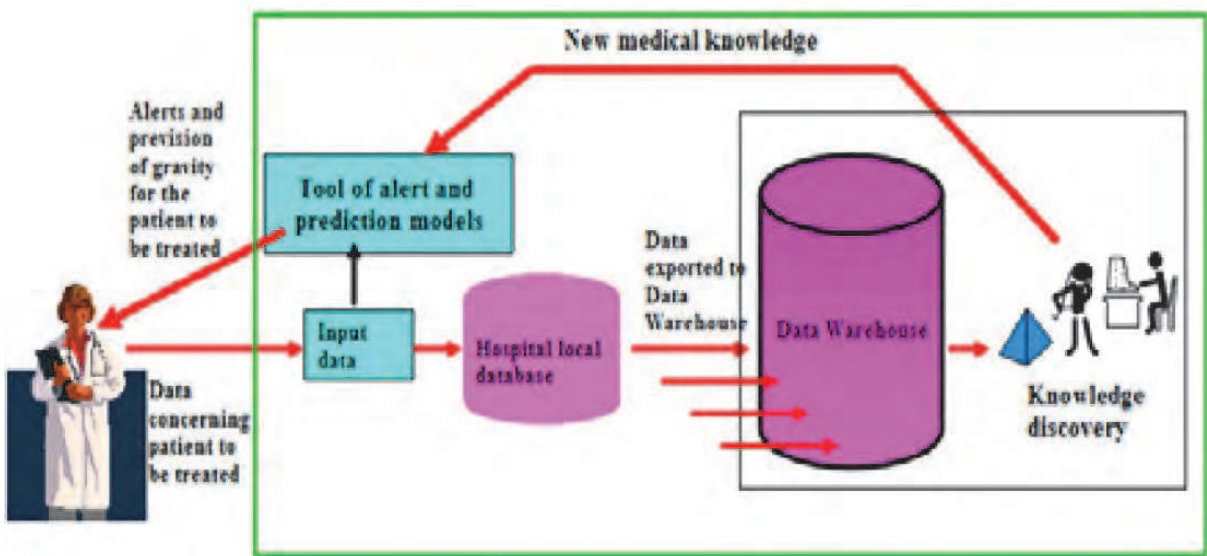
New medical knowledge

Alerts and prevision of gravity for the patient to be treated

Tool of alert and prediction models

Input data

Hospital local database

Data exported to Data Warehouse

Data Warehouse

Knowledge discovery

Data concerning patient to be treated